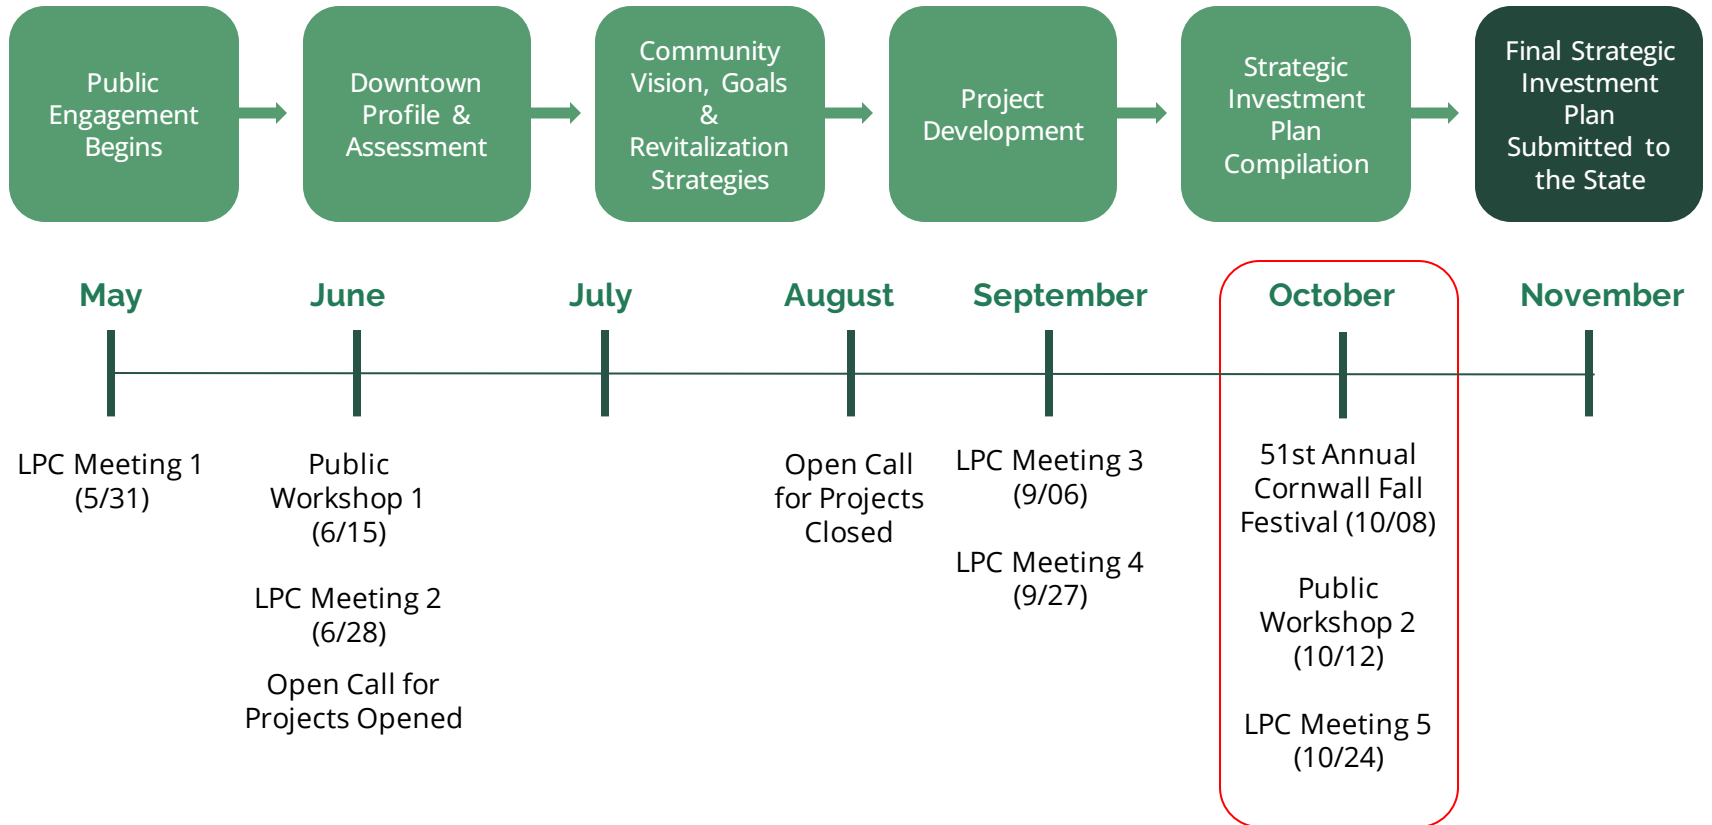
Public Engagement Begins

Downtown Profile & Assessment

Community Vision, Goals & Revitalization Strategies

Project Development

Strategic Investment Plan Compilation

Final Strategic Investment Plan Submitted to the State

May

June

July

August

September

October

November

LPC Meeting 1 (5/31)

Public Workshop 1 (6/15)

LPC Meeting 2 (6/28)

Open Call for Projects Opened

Open Call for Projects Closed

LPC Meeting 3 (9/06)

LPC Meeting 4 (9/27)

51st Annual Cornwall Fall Festival (10/08)

Public Workshop 2 (10/12)

LPC Meeting 5 (10/24)